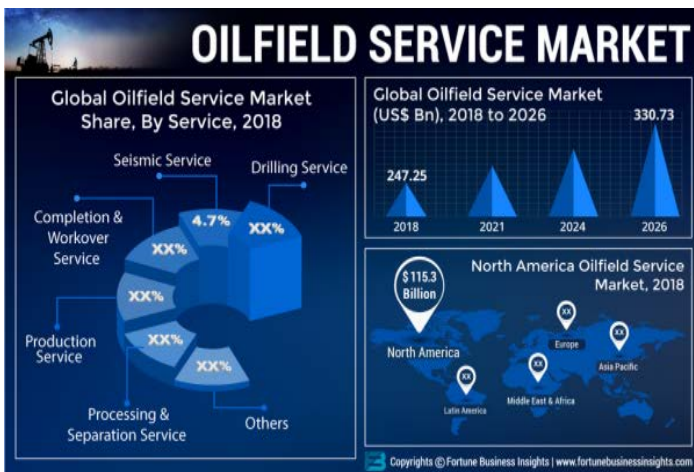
OILFIELD SERVICE MARKET

Global Oilfield Service Market Share, By Service, 2018

Seismic Service
Drilling Service
Completion & Workover Service
Production Service
Processing & Separation Service
Others
4.7%
XX%
XX%
XX%
XX%
XX%

Global Oilfield Service Market (US$ Bn), 2018 to 2026

247.25
330.73
2018
2021
2024
2026

North America Oilfield Service Market, 2018

$115.3 Billion
North America
XX
Europe
XX
Asia Pacific
XX
Latin America
XX
Middle East & Africa

Copyrights © Fortune Business Insights | www.fortunebusinessinsights.com